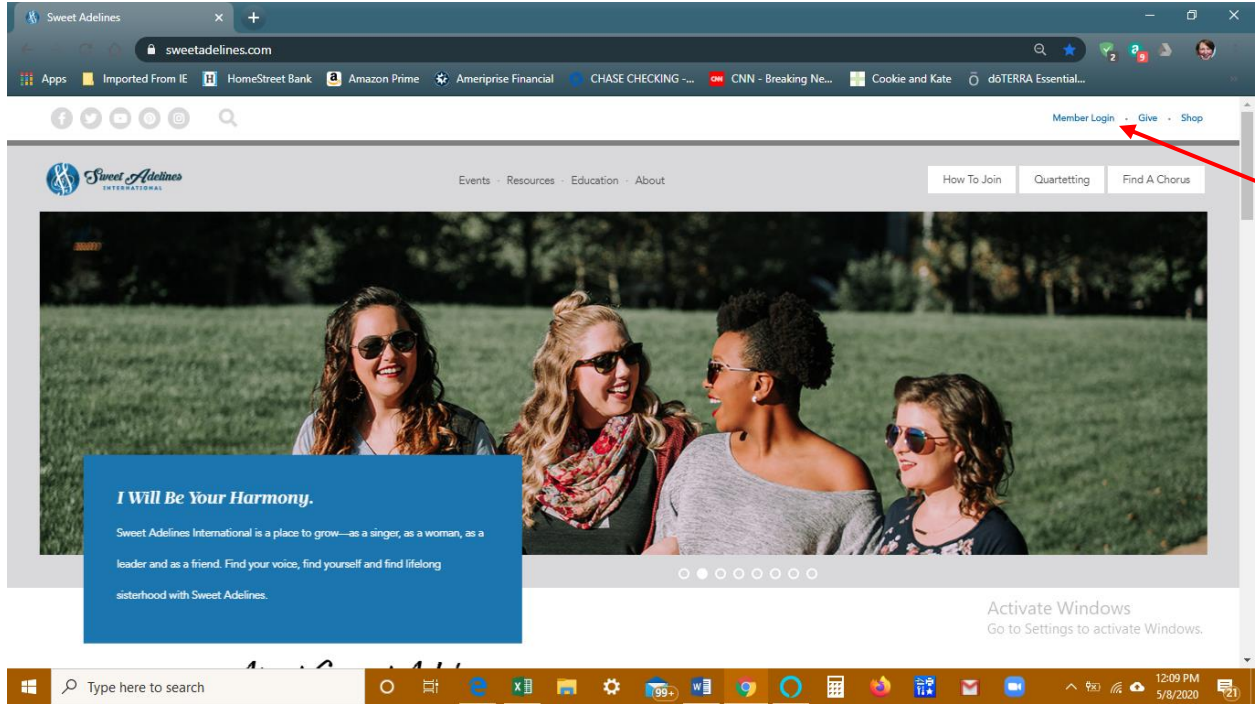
Sweet Adelines

sweetadelines.com

Apps Imported From IE HomeStreet Bank Amazon Prime Ameriprise Financial CHASE CHECKING -... CNN - Breaking Ne... Cookie and Kate dōTERRA Essential...

Member Login · Give · Shop

Sweet Adelines INTERNATIONAL

Events · Resources · Education · About

How To Join Quartetting Find A Chorus

I Will Be Your Harmony.

Sweet Adelines International is a place to grow—as a singer, as a woman, as a leader and as a friend. Find your voice, find yourself and find lifelong sisterhood with Sweet Adelines.

Activate Windows
Go to Settings to activate Windows.

Type here to search

99+

12:09 PM
5/8/2020

21